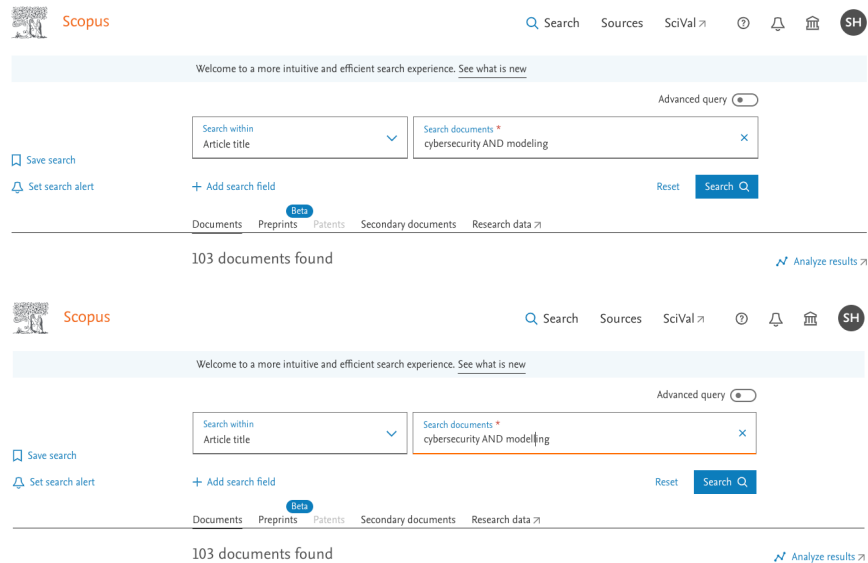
Scopus

Search Sources SciVal ↗

Welcome to a more intuitive and efficient search experience. See what is new

Advanced query

Search within
Article title

Search documents *
cybersecurity AND modeling

Save search

Set search alert

+ Add search field

Reset Search

Beta

Documents Preprints Patents Secondary documents Research data ↗

103 documents found

Analyze results ↗

Scopus

Search Sources SciVal ↗

SH

Welcome to a more intuitive and efficient search experience. See what is new

Advanced query

Search within
Article title

Search documents *
cybersecurity AND modelling

Save search

Set search alert

+ Add search field

Reset Search

Beta

Documents Preprints Patents Secondary documents Research data ↗

103 documents found

Analyze results ↗